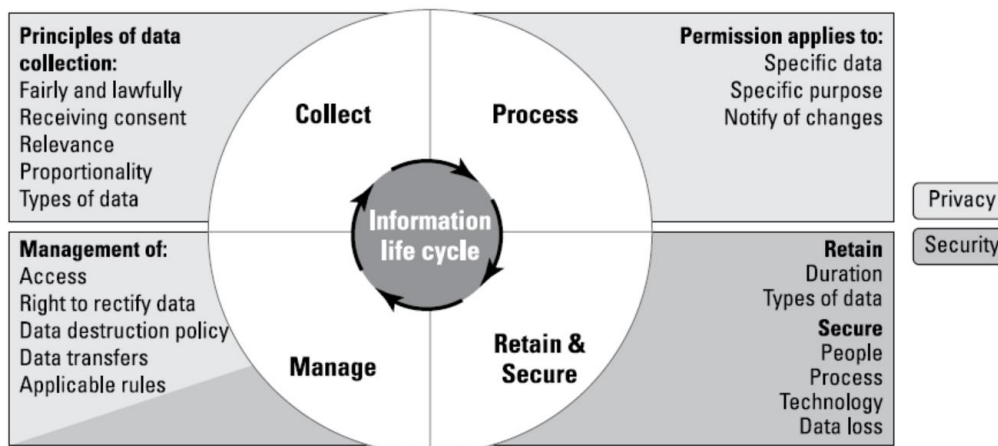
**Principles of data collection:**
Fairly and lawfully
Receiving consent
Relevance
Proportionality
Types of data

Collect

Process

**Permission applies to:**
Specific data
Specific purpose
Notify of changes

Information life cycle

Privacy

Security

**Management of:**
Access
Right to rectify data
Data destruction policy
Data transfers
Applicable rules

Manage

Retain & Secure

**Retain**
Duration
Types of data
**Secure**
People
Process
Technology
Data loss